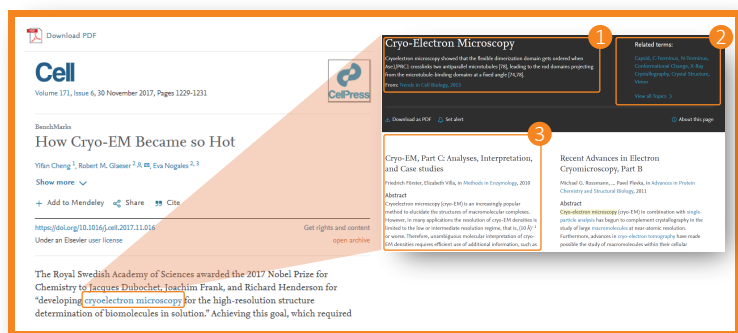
Download PDF

Cell

Volume 171, Issue 6, 30 November 2017, Pages 1229-1231

CelPress

BenchMarks

How Cryo-EM Became so Hot

Yifan Cheng 1, Robert M. Glaeser 2, Eva Nogales 2, 3

Show more

+ Add to Mendeley Share Cite

https://doi.org/10.1016/j.cell.2017.11.016

Get rights and content

Under an Elsevier user license

open archive

The Royal Swedish Academy of Sciences awarded the 2017 Nobel Prize for Chemistry to Jacques Dubochet, Joachim Frank, and Richard Henderson for "developing cryoelectron microscopy for the high-resolution structure determination of biomolecules in solution." Achieving this goal, which required

1

Cryo-Electron Microscopy

Cryoelectron microscopy showed that the flexible dimerization domain gets ordered when Arr-[PIK] crosslinks two antiparallel microtubules [78], leading to the rod domains projecting from the microtubule-binding domains at a fixed angle [74,78].

From: Trends in Cell Biology, 2011

2

Related terms:

Capsid, C-Terminus, N-Terminus, Conformational Change, X-Ray Crystallography, Crystal Structure, Virion

View all Topics >

Download as PDF Set alert About this page

3

Cryo-EM, Part C: Analyses, Interpretation, and Case studies

Friedrich Förster, Elizabeth Villa, in Methods in Enzymology, 2010

Abstract

Cryoelectron microscopy (cryo-EM) is an increasingly popular method to elucidate the structures of macromolecular complexes. However, in many applications the resolution of cryo-EM densities is limited to the low or intermediate resolution regime, that is, (10 Å)⁻¹ or worse. Therefore, unambiguous interpretation of cryo-EM densities requires efficient use of additional information, such as

Recent Advances in Electron Cryomicroscopy, Part B

Michael G. Rossmann, ..., Pavel Plevka, in Advances in Protein Chemistry and Structural Biology, 2011

Abstract

Cryo-electron microscopy (cryo-EM) in combination with single-particle analysis has begun to complement crystallography in the study of large macromolecules at near-atomic resolution. Furthermore, advances in cryo-electron tomography have made possible the study of macromolecules within their cellular